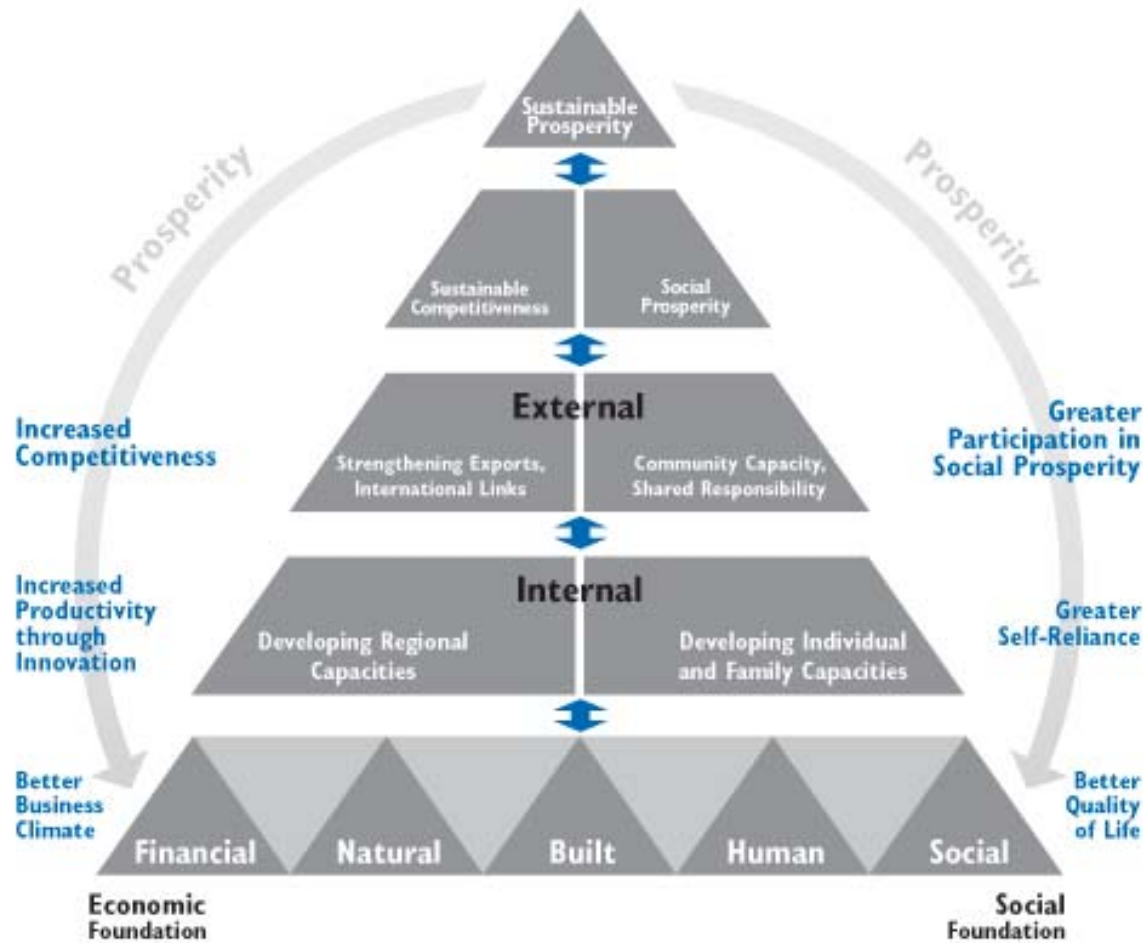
Sustainable Prosperity

Prosperity

Prosperity

Sustainable Competitiveness

Social Prosperity

External

Strengthening Exports, International Links

Community Capacity, Shared Responsibility

Internal

Developing Regional Capacities

Developing Individual and Family Capacities

Increased Competitiveness

Increased Productivity through Innovation

Better Business Climate

Greater Participation in Social Prosperity

Greater Self-Reliance

Better Quality of Life

Financial

Natural

Built

Human

Social

Economic Foundation

Social Foundation